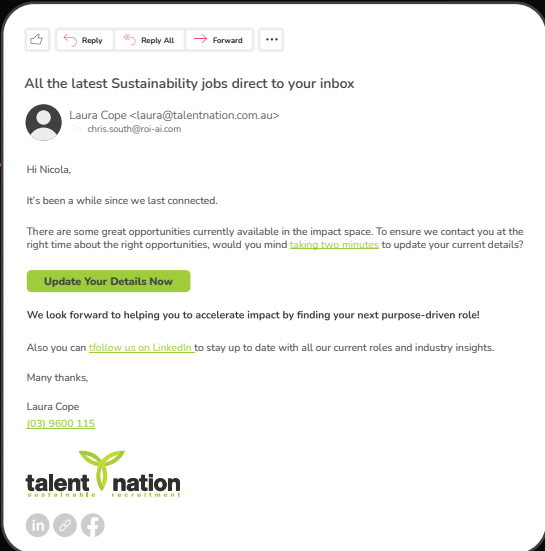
Reply Reply All Forward ···

All the latest Sustainability jobs direct to your inbox

Laura Cope <laura@talentnation.com.au>
To: chris.south@roi-ai.com

Hi Nicola,

It's been a while since we last connected.

There are some great opportunities currently available in the impact space. To ensure we contact you at the right time about the right opportunities, would you mind taking two minutes to update your current details?

Update Your Details Now

We look forward to helping you to accelerate impact by finding your next purpose-driven role!

Also you can tfollow us on LinkedIn to stay up to date with all our current roles and industry insights.

Many thanks,

Laura Cope
(03) 9600 115

talent nation
sustainable recruitment